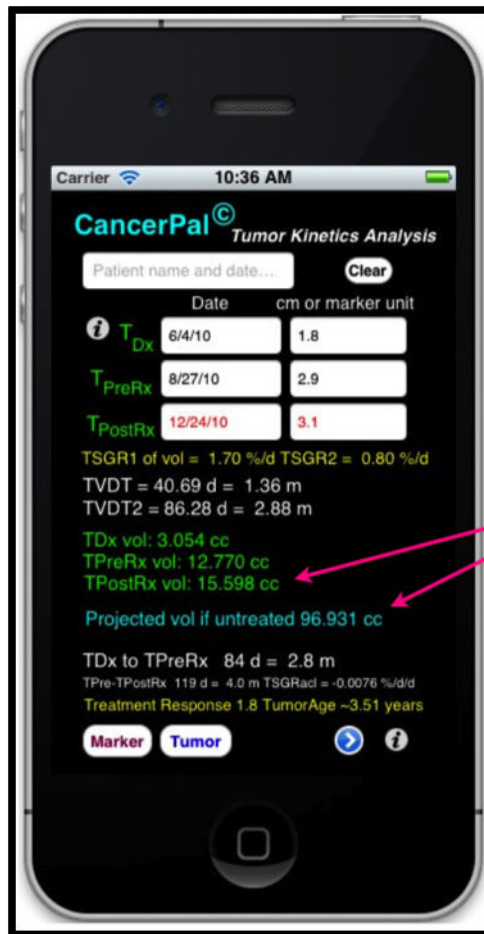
Carrier 10:36 AM

CancerPal© Tumor Kinetics Analysis

Patient name and date...

Clear

Date cm or marker unit

i $T_{Dx}$ 6/4/10 1.8

$T_{PreRx}$ 8/27/10 2.9

$T_{PostRx}$ 12/24/10 3.1

TSGR1 of vol = 1.70 %/d TSGR2 = 0.80 %/d

TVDT = 40.69 d = 1.36 m

TVDT2 = 86.28 d = 2.88 m

TDx vol: 3.054 cc

TPreRx vol: 12.770 cc

TPostRx vol: 15.598 cc

Projected vol if untreated 96.931 cc

TDx to TPreRx 84 d = 2.8 m

TPre-TPostRx 119 d = 4.0 m TSGRacl = -0.0076 %/d/d

Treatment Response 1.8 TumorAge ~3.51 years

Marker Tumor i